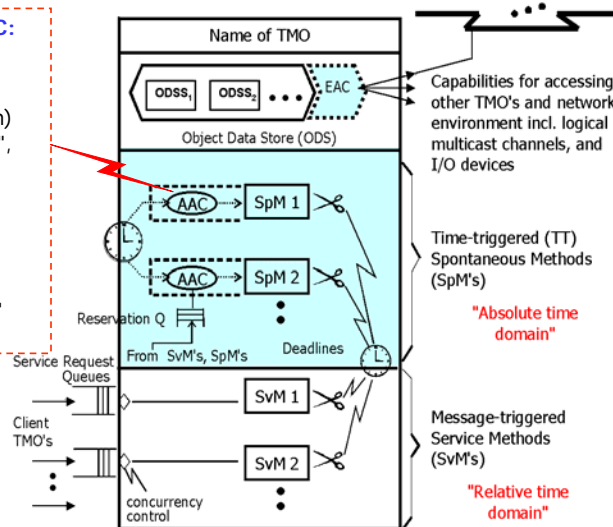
c:

n)
",
,

Name of TMO

ODSS$_1$ ODSS$_2$ EAC

Object Data Store (ODS)

Capabilities for accessing other TMO's and network environment incl. logical multicast channels, and I/O devices

AAC SpM 1

AAC SpM 2

Reservation Q

From SvM's, SpM's

Deadlines

Time-triggered (TT) Spontaneous Methods (SpM's)

"Absolute time domain"

Service Request Queues

Client TMO's

SvM 1

SvM 2

concurrency control

Message-triggered Service Methods (SvM's)

"Relative time domain"